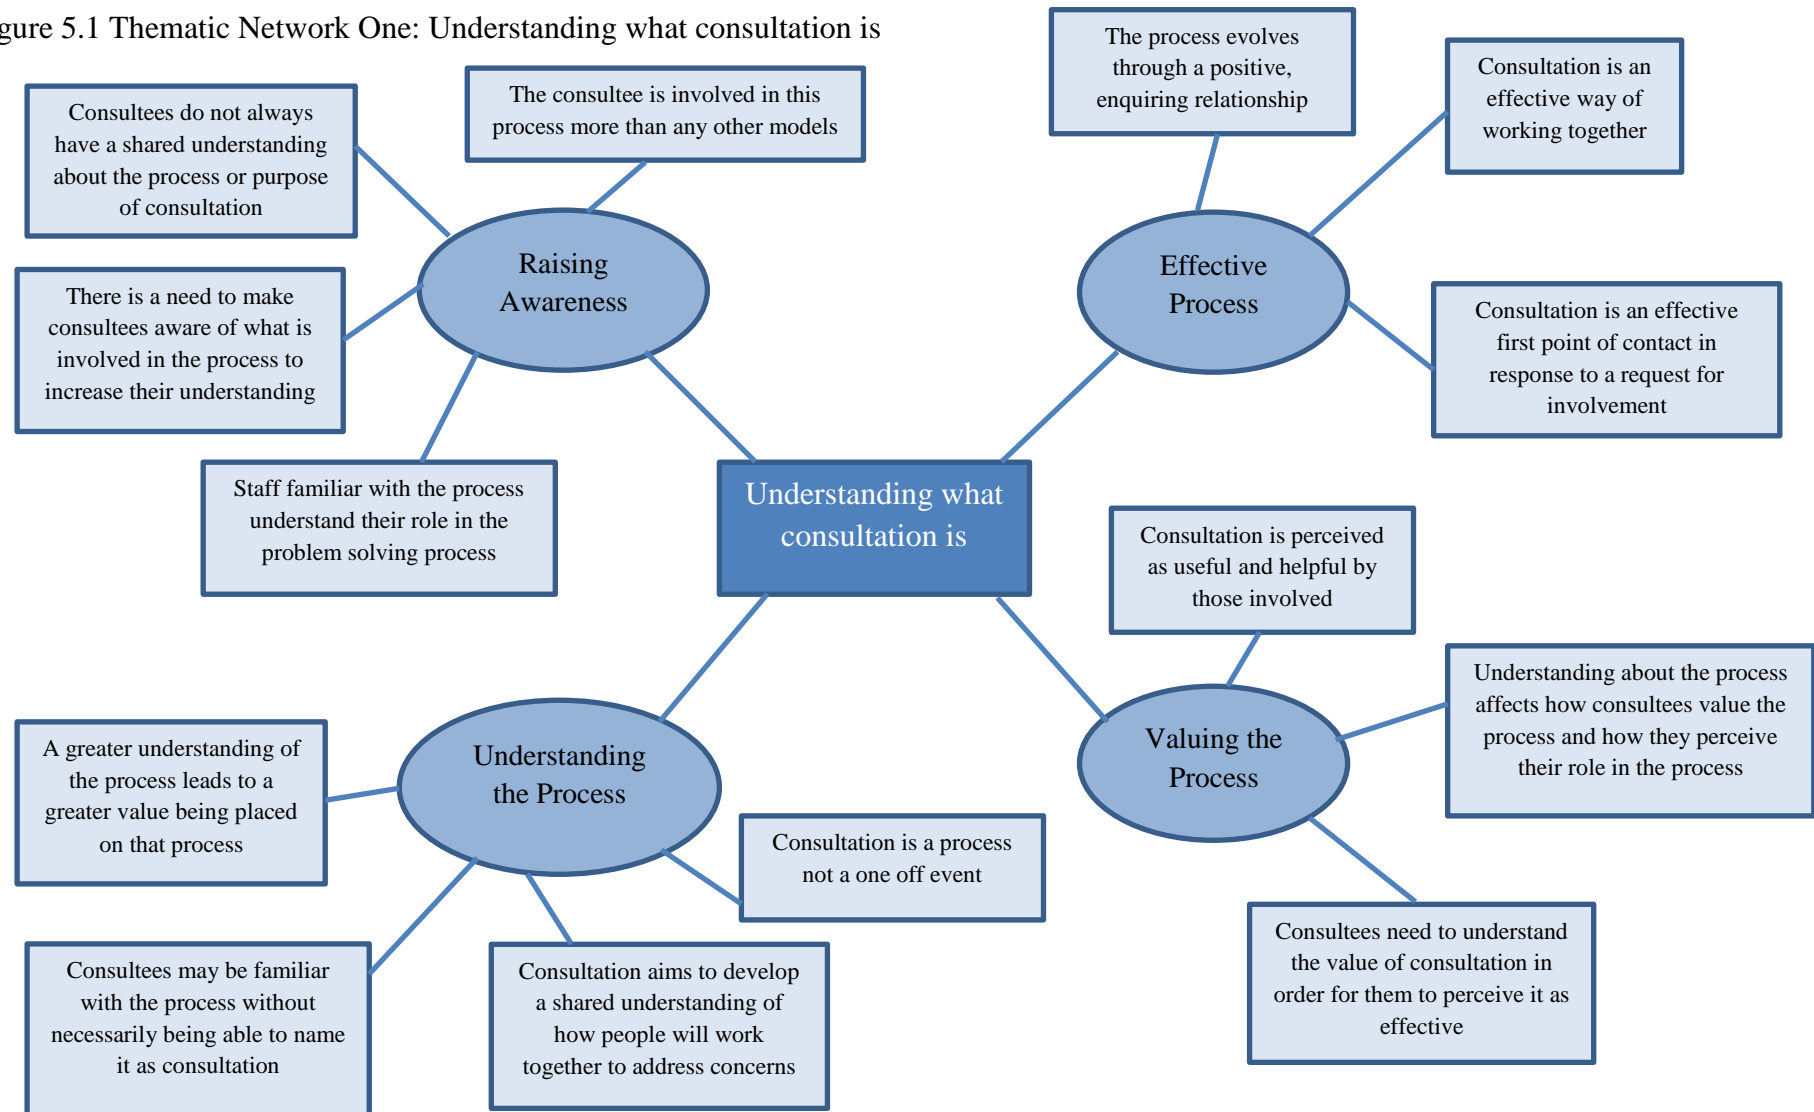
gure 5.1 Thematic Network One: Understanding what consultation is

Consultees do not always have a shared understanding about the process or purpose of consultation

The consultee is involved in this process more than any other models

The process evolves through a positive, enquiring relationship

Consultation is an effective way of working together

Raising Awareness

Effective Process

There is a need to make consultees aware of what is involved in the process to increase their understanding

Consultation is an effective first point of contact in response to a request for involvement

Staff familiar with the process understand their role in the problem solving process

Understanding what consultation is

Consultation is perceived as useful and helpful by those involved

Understanding about the process affects how consultees value the process and how they perceive their role in the process

Valuing the Process

Understanding the Process

A greater understanding of the process leads to a greater value being placed on that process

Consultation is a process not a one off event

Consultees need to understand the value of consultation in order for them to perceive it as effective

Consultees may be familiar with the process without necessarily being able to name it as consultation

Consultation aims to develop a shared understanding of how people will work together to address concerns